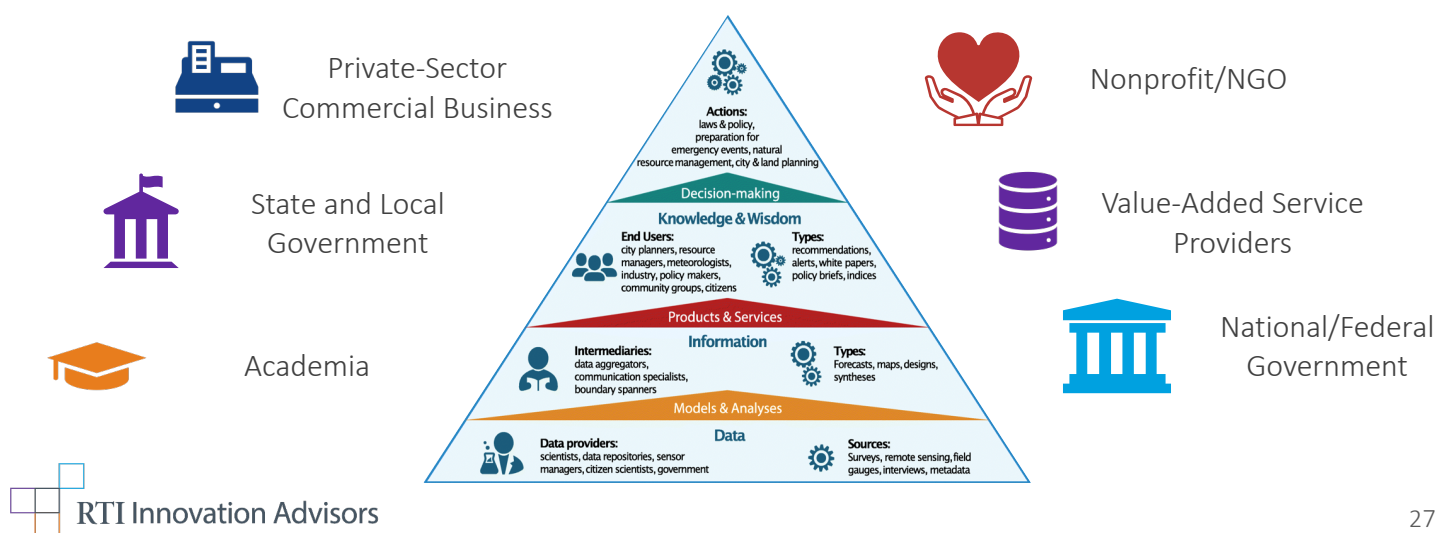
Private-Sector Commercial Business

State and Local Government

Academia

Actions:
laws & policy, preparation for emergency events, natural resource management, city & land planning

Decision-making

Knowledge & Wisdom

End Users:
city planners, resource managers, meteorologists, industry, policy makers, community groups, citizens

Types:
recommendations, alerts, white papers, policy briefs, indices

Products & Services

Information

Intermediaries:
data aggregators, communication specialists, boundary spanners

Types:
Forecasts, maps, designs, syntheses

Models & Analyses

Data

Data providers:
scientists, data repositories, sensor managers, citizen scientists, government

Sources:
Surveys, remote sensing, field gauges, interviews, metadata

Nonprofit/NGO

Value-Added Service Providers

National/Federal Government

RTI Innovation Advisors

27